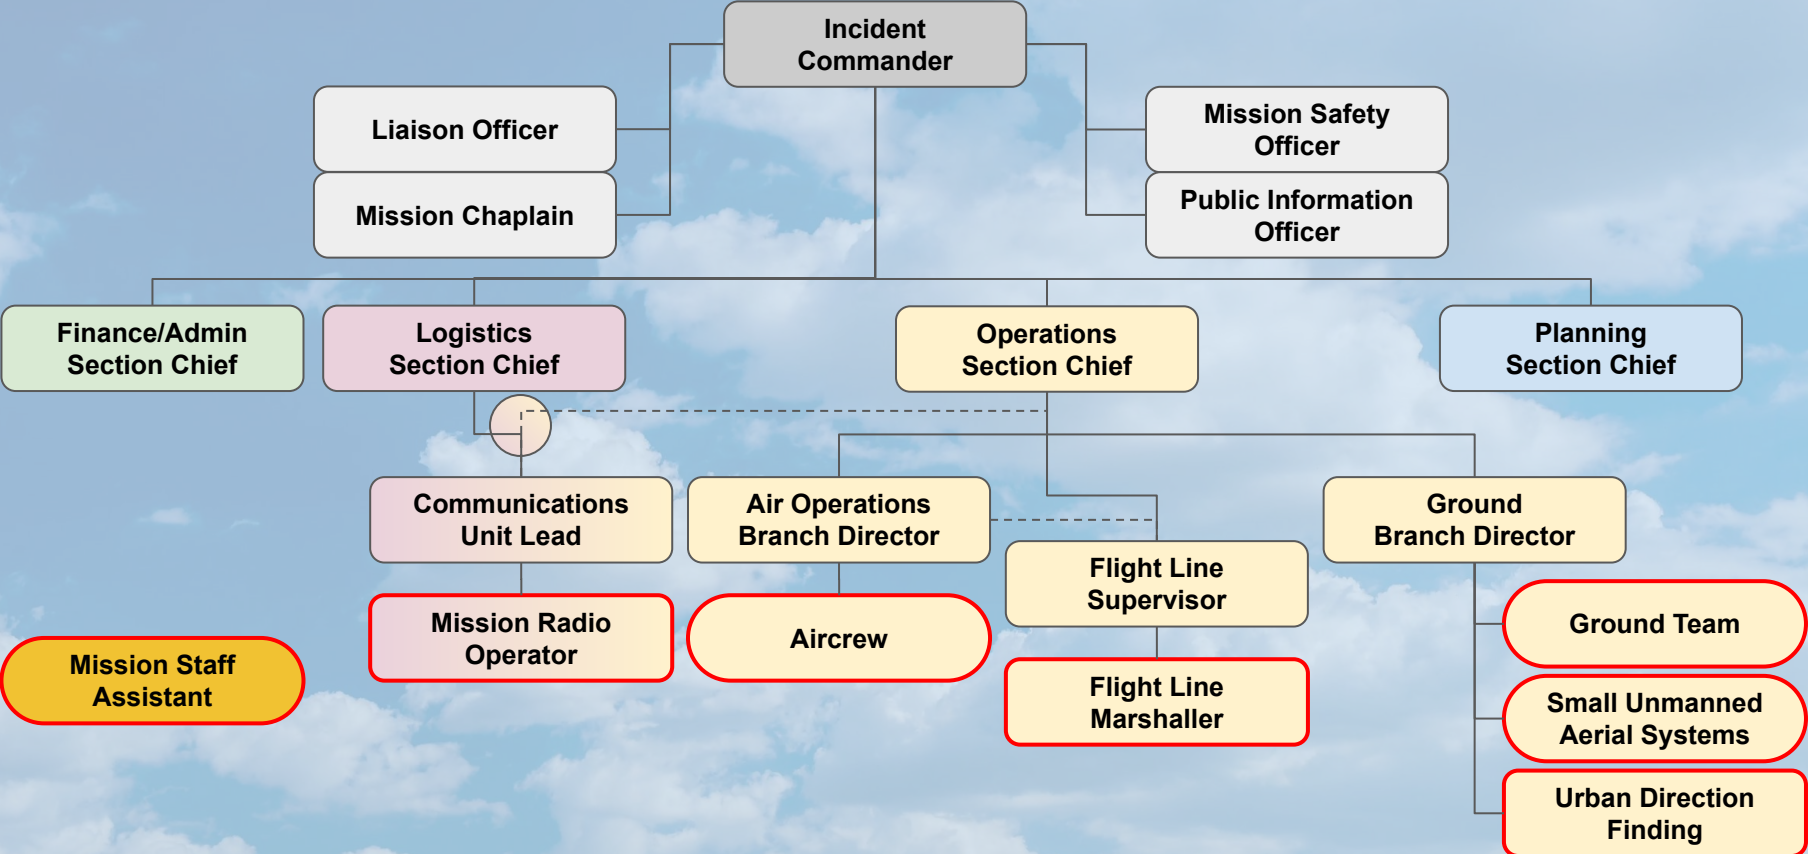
Incident Commander

Liaison Officer

Mission Chaplain

Mission Safety Officer

Public Information Officer

Finance/Admin Section Chief

Logistics Section Chief

Operations Section Chief

Planning Section Chief

Communications Unit Lead

Air Operations Branch Director

Ground Branch Director

Flight Line Supervisor

Mission Radio Operator

Aircrew

Ground Team

Mission Staff Assistant

Flight Line Marshaller

Small Unmanned Aerial Systems

Urban Direction Finding